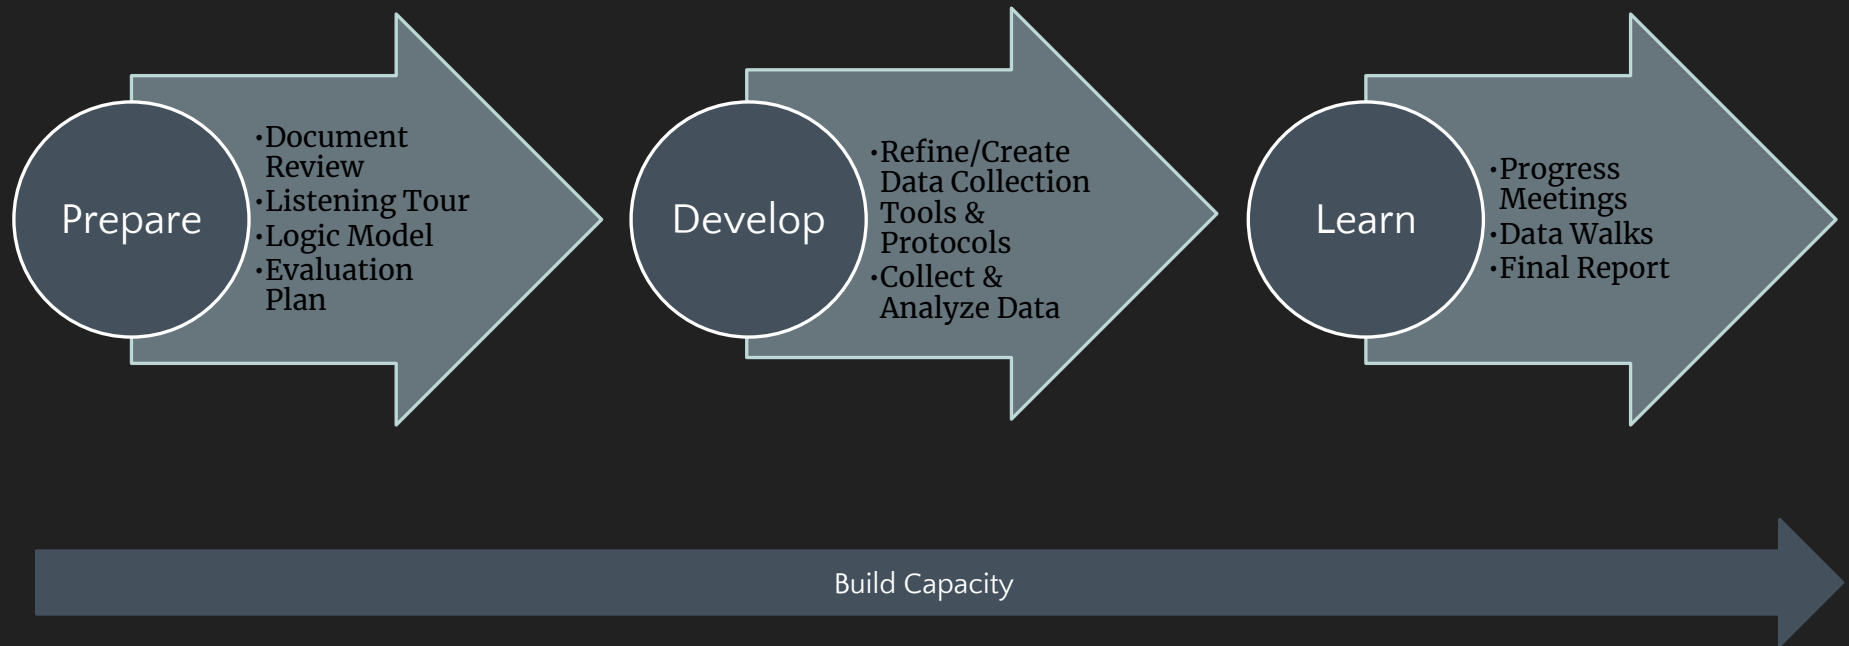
Prepare

•Document Review
•Listening Tour
•Logic Model
•Evaluation Plan

Develop

•Refine/Create Data Collection Tools & Protocols
•Collect & Analyze Data

Learn

•Progress Meetings
•Data Walks
•Final Report

Build Capacity